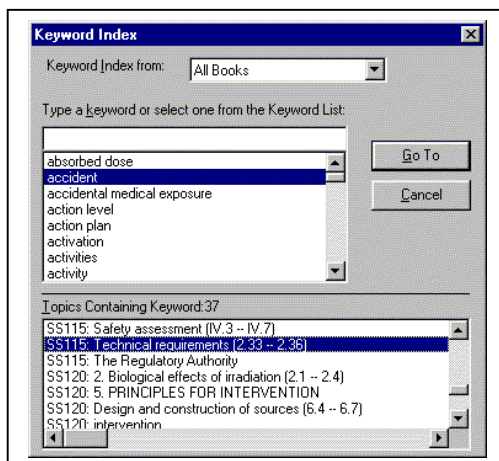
Keyword Index

Keyword Index from: All Books

Type a keyword or select one from the Keyword List:

absorbed dose
accident
accidental medical exposure
action level
action plan
activation
activities
activity

Go To

Cancel

Topics Containing Keyword:37

SS115: Safety assessment (IV.3 -- IV.7)
SS115: Technical requirements (2.33 -- 2.36)
SS115: The Regulatory Authority
SS120: 2. Biological effects of irradiation (2.1 -- 2.4)
SS120: 5. PRINCIPLES FOR INTERVENTION
SS120: Design and construction of sources (6.4 -- 6.7)
SS120: intervention